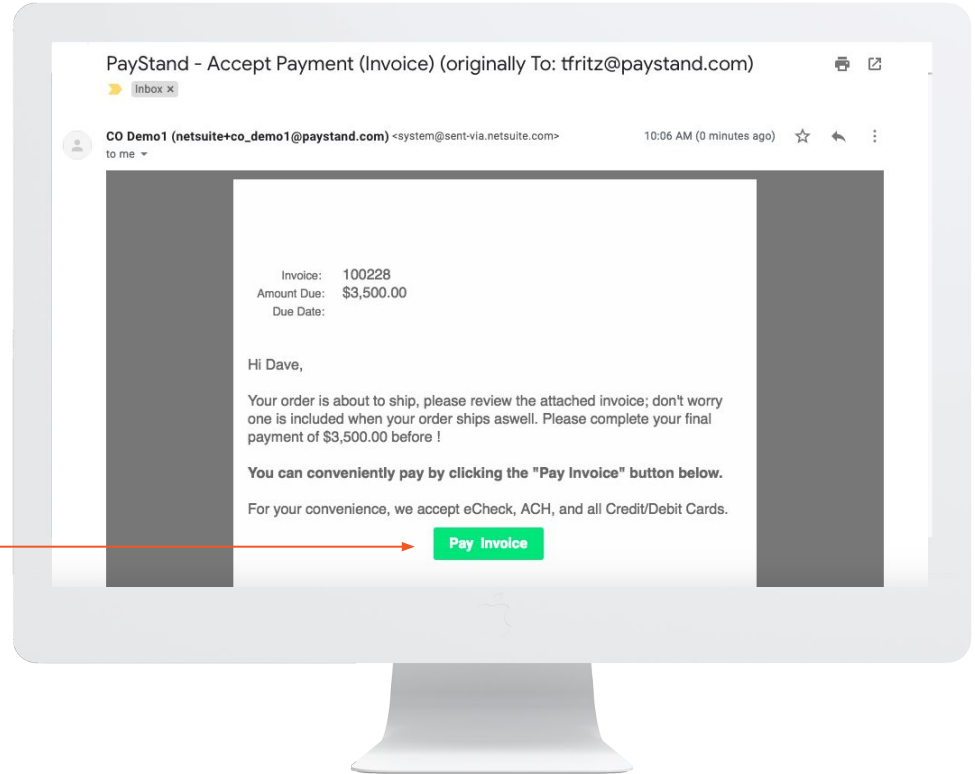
PayStand - Accept Payment (Invoice) (originally To: tfritz@paystand.com)

Inbox ×

CO Demo1 (netsuite+co_demo1@paystand.com) <system@sent-via.netsuite.com>

10:06 AM (0 minutes ago)

to me

Invoice: 100228
Amount Due: $3,500.00
Due Date:

Hi Dave,

Your order is about to ship, please review the attached invoice; don't worry one is included when your order ships aswell. Please complete your final payment of $3,500.00 before !

**You can conveniently pay by clicking the "Pay Invoice" button below.**

For your convenience, we accept eCheck, ACH, and all Credit/Debit Cards.

Pay Invoice